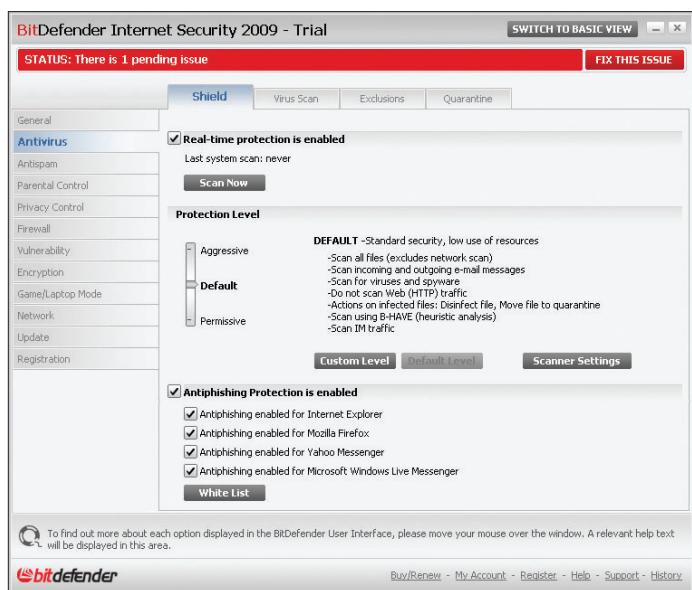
BitDefender Internet Security 2009 - Trial

SWITCH TO BASIC VIEW

STATUS: There is 1 pending issue

FIX THIS ISSUE

Shield | Virus Scan | Exclusions | Quarantine

General
Antivirus
Antispam
Parental Control
Privacy Control
Firewall
Vulnerability
Encryption
Game/Laptop Mode
Network
Update
Registration

Real-time protection is enabled

Last system scan: never

Scan Now

Protection Level

Aggressive

Default

Permissive

DEFAULT -Standard security, low use of resources

-Scan all files (excludes network scan)
-Scan incoming and outgoing e-mail messages
-Scan for viruses and spyware
-Do not scan Web (HTTP) traffic
-Actions on infected files: Disinfect file, Move file to quarantine
-Scan using B-HAVE (heuristic analysis)
-Scan IM traffic

Custom Level | Default Level | Scanner Settings

Antiphishing Protection is enabled

Antiphishing enabled for Internet Explorer

Antiphishing enabled for Mozilla Firefox

Antiphishing enabled for Yahoo Messenger

Antiphishing enabled for Microsoft Windows Live Messenger

White List

To find out more about each option displayed in the BitDefender User Interface, please move your mouse over the window. A relevant help text will be displayed in this area.

bitdefender

Buy/Renew - My Account - Register - Help - Support - History